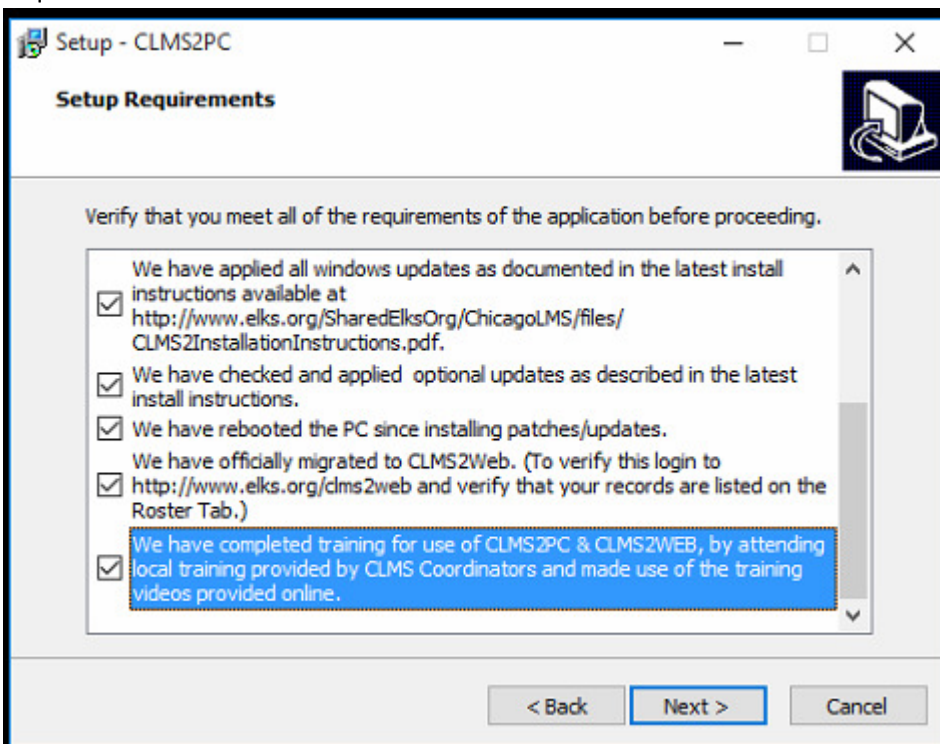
Setup - CLMS2PC

Setup Requirements

Verify that you meet all of the requirements of the application before proceeding.

We have applied all windows updates as documented in the latest install instructions available at http://www.elks.org/SharedElksOrg/ChicagoLMS/files/CLMS2InstallationInstructions.pdf.

We have checked and applied optional updates as described in the latest install instructions.

We have rebooted the PC since installing patches/updates.

We have officially migrated to CLMS2Web. (To verify this login to http://www.elks.org/clms2web and verify that your records are listed on the Roster Tab.)

We have completed training for use of CLMS2PC & CLMS2WEB, by attending local training provided by CLMS Coordinators and made use of the training videos provided online.

< Back Next > Cancel